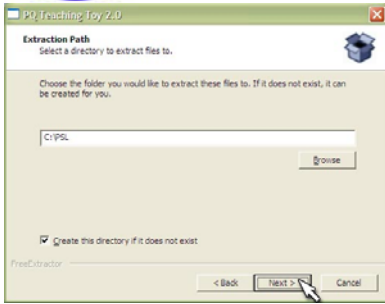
PQ Teaching Toy 2.0

Extraction Path
Select a directory to extract files to.

Choose the folder you would like to extract these files to. If it does not exist, it can be created for you.

C:\PSL

Browse

Create this directory if it does not exist

FreeExtractor

< Back
Next >
Cancel